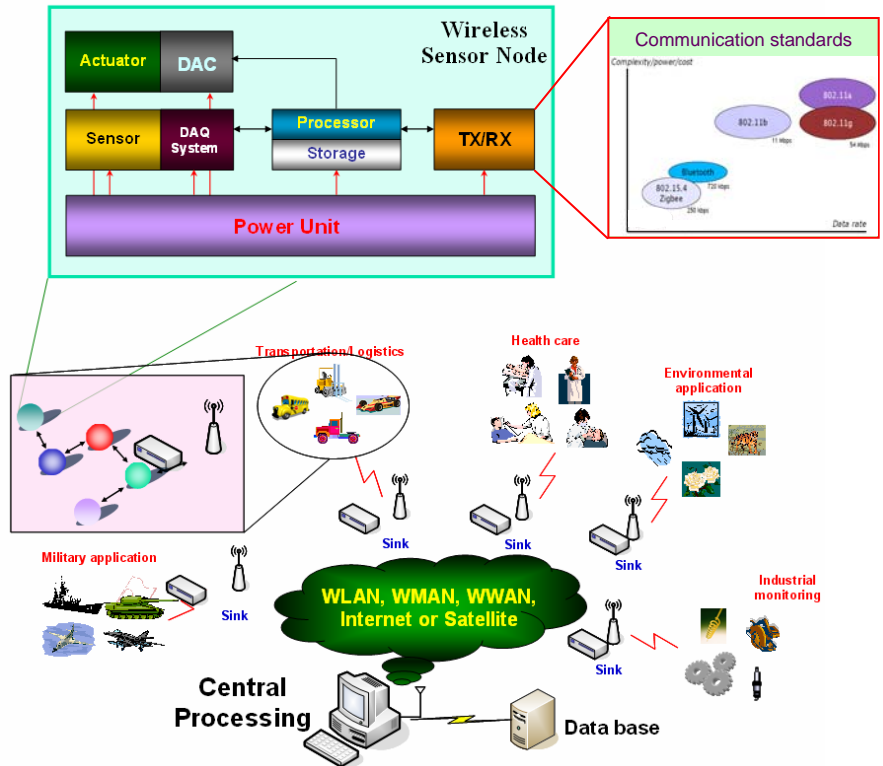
Wireless Sensor Node

Actuator

DAC

Sensor

DAQ System

Processor

Storage

TX/RX

Power Unit

Communication standards

Complexity/power/cost

802.11a

802.11b

802.11g

11 Mbps

54 Mbps

Bluetooth

720 kbps

802.15.4 Zigbee

250 kbps

Data rate

Transportation/Logistics

Health care

Environmental application

Military application

Sink

Sink

Sink

Sink

Sink

Industrial monitoring

WLAN, WMAN, WWAN, Internet or Satellite

Central Processing

Data base